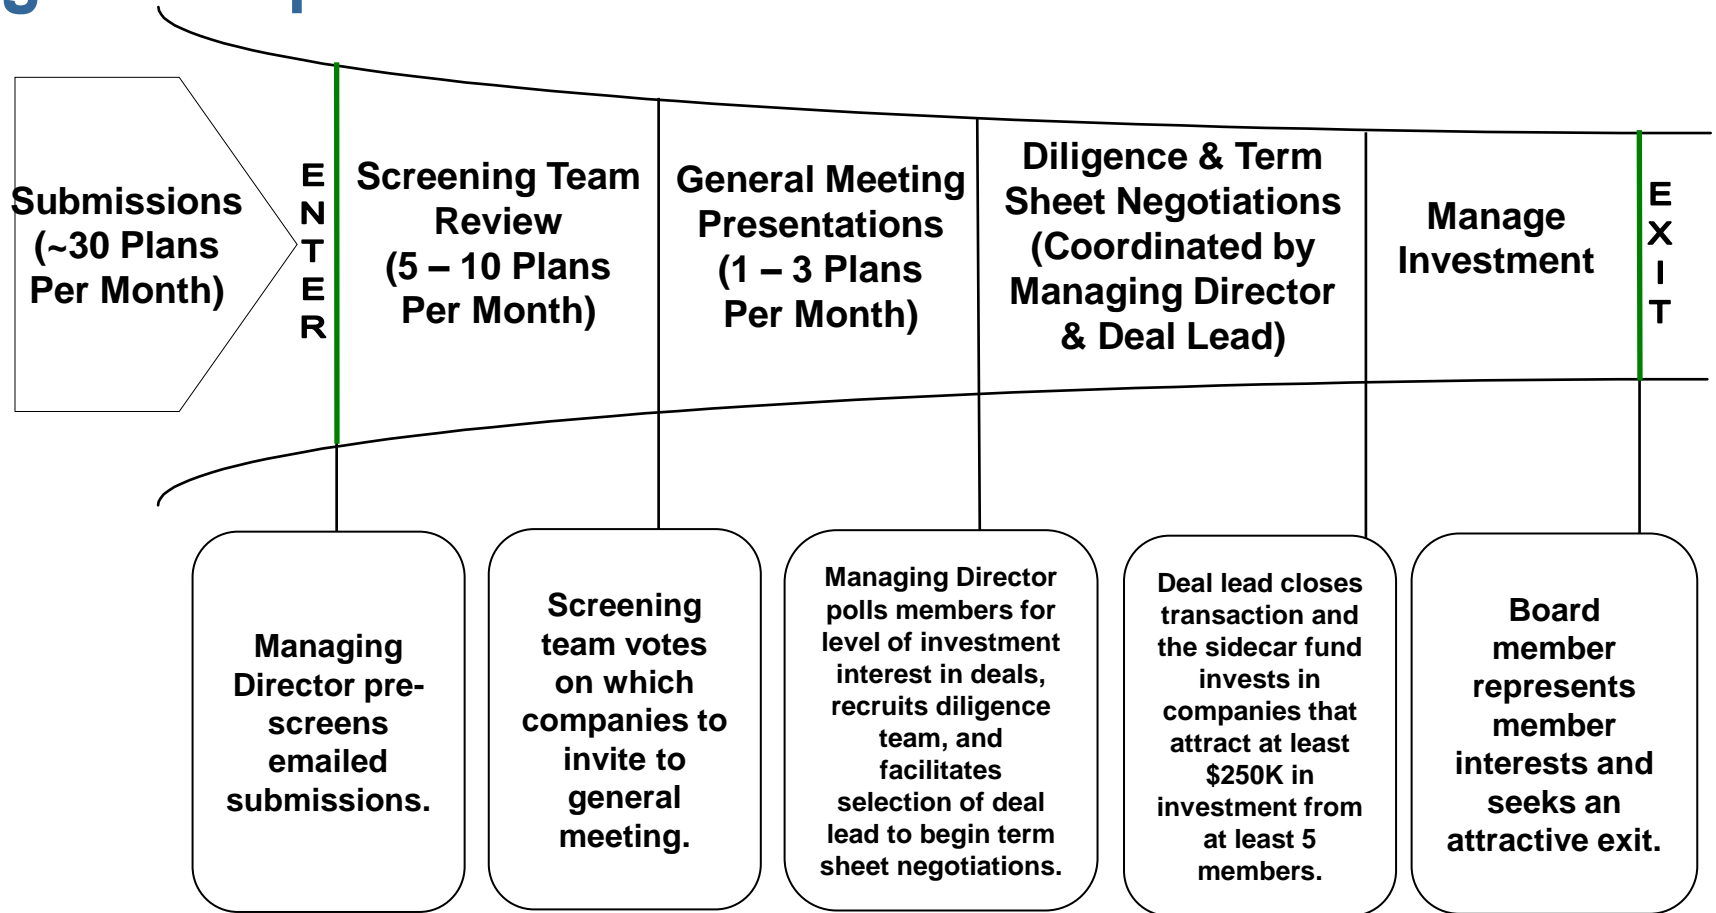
Submissions (~30 Plans Per Month)

E N T E R

Screening Team Review (5 – 10 Plans Per Month)

General Meeting Presentations (1 – 3 Plans Per Month)

Diligence & Term Sheet Negotiations (Coordinated by Managing Director & Deal Lead)

Manage Investment

E X I T

Managing Director pre-screens emailed submissions.

Screening team votes on which companies to invite to general meeting.

Managing Director polls members for level of investment interest in deals, recruits diligence team, and facilitates selection of deal lead to begin term sheet negotiations.

Deal lead closes transaction and the sidecar fund invests in companies that attract at least $250K in investment from at least 5 members.

Board member represents member interests and seeks an attractive exit.